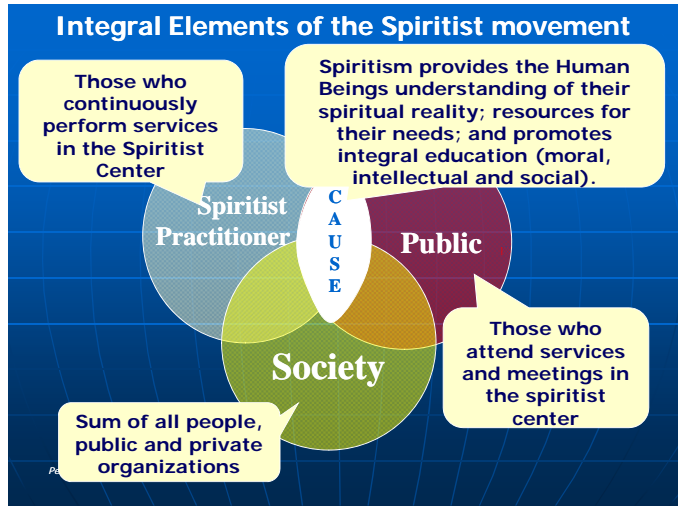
Integral Elements of the Spiritist movement

Those who continuously perform services in the Spiritist Center

Spiritism provides the Human Beings understanding of their spiritual reality; resources for their needs; and promotes integral education (moral, intellectual and social).

Spiritist Practitioner

C A U S E

Public

Society

Those who attend services and meetings in the spiritist center

Sum of all people, public and private organizations

Pe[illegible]